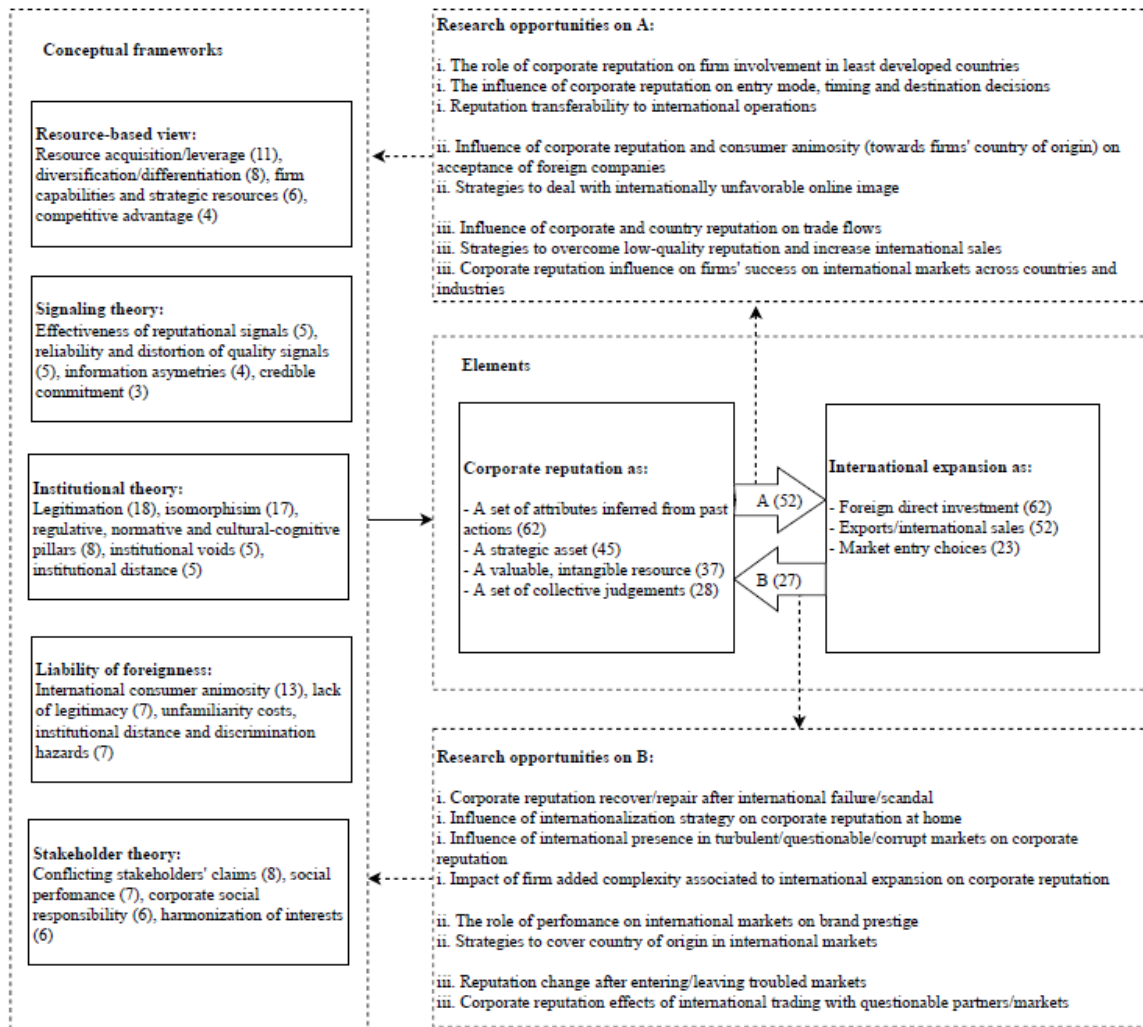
Conceptual frameworks

Resource-based view:
Resource acquisition/leverage (11), diversification/differentiation (8), firm capabilities and strategic resources (6), competitive advantage (4)

Signaling theory:
Effectiveness of reputational signals (5), reliability and distortion of quality signals (5), information asymetries (4), credible commitment (3)

Institutional theory:
Legitimation (18), isomorphisim (17), regulative, normative and cultural-cognitive pillars (8), institutional voids (5), institutional distance (5)

Liability of foreignness:
International consumer animosity (13), lack of legitimacy (7), unfamiliarity costs, institutional distance and discrimination hazards (7)

Stakeholder theory:
Conflicting stakeholders' claims (8), social perfomance (7), corporate social responsibility (6), harmonization of interests (6)

Research opportunities on A:

i. The role of corporate reputation on firm involvement in least developed countries
i. The influence of corporate reputation on entry mode, timing and destination decisions
i. Reputation transferability to international operations

ii. Influence of corporate reputation and consumer animosity (towards firms' country of origin) on acceptance of foreign companies
ii. Strategies to deal with internationally unfavorable online image

iii. Influence of corporate and country reputation on trade flows
iii. Strategies to overcome low-quality reputation and increase international sales
iii. Corporate reputation influence on firms' success on international markets across countries and industries

Elements

Corporate reputation as:

- A set of attributes inferred from past actions (62)
- A strategic asset (45)
- A valuable, intangible resource (37)
- A set of collective judgements (28)

A (52)

B (27)

International expansion as:

- Foreign direct investment (62)
- Exports/international sales (52)
- Market entry choices (23)

Research opportunities on B:

i. Corporate reputation recover/repair after international failure/scandal
i. Influence of internationalization strategy on corporate reputation at home
i. Influence of international presence in turbulent/questionable/corrupt markets on corporate reputation
i. Impact of firm added complexity associated to international expansion on corporate reputation

ii. The role of perfomance on international markets on brand prestige
ii. Strategies to cover country of origin in international markets

iii. Reputation change after entering/leaving troubled markets
iii. Corporate reputation effects of international trading with questionable partners/markets